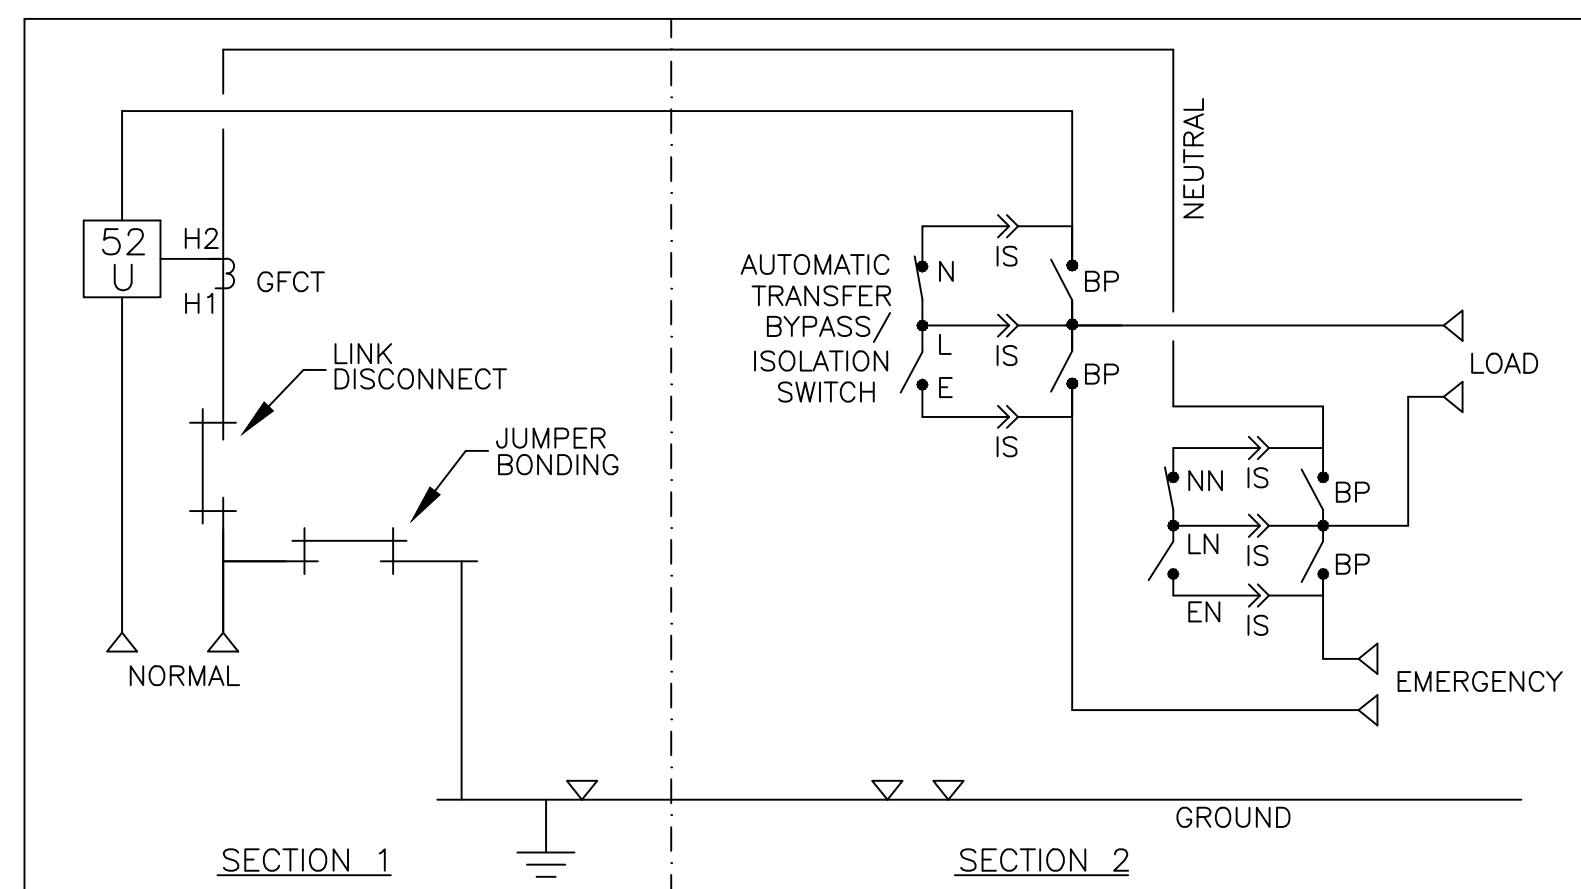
NEUTRAL

52
U

H2
GFCT
H1

LINK
DISCONNECT

JUMPER
BONDING

NORMAL

AUTOMATIC
TRANSFER
BYPASS/
ISOLATION
SWITCH

N
L
E
IS
IS
IS
BP
BP

LOAD

NN
LN
EN
IS
IS
IS
BP
BP

EMERGENCY

GROUND

SECTION 1

SECTION 2